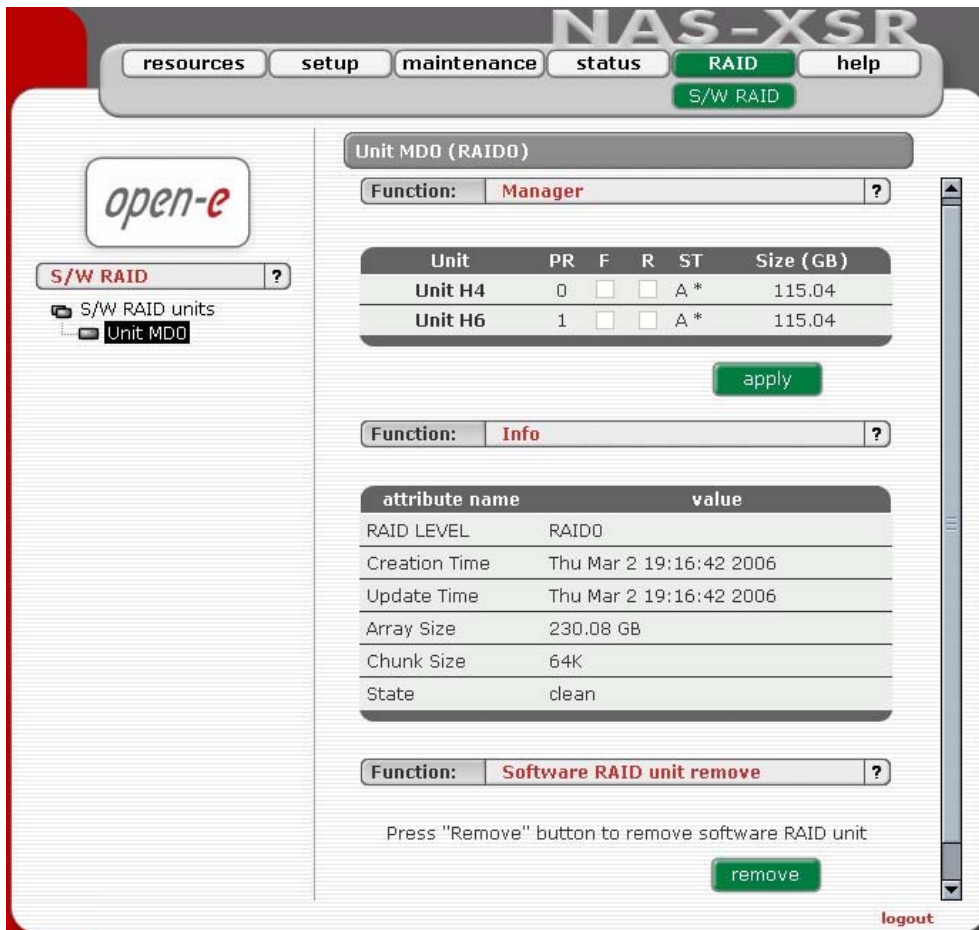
NAS-XSR

resources setup maintenance status RAID help

S/W RAID

open-e

S/W RAID ?

S/W RAID units
Unit MD0

Unit MD0 (RAID0)

Function: Manager ?

| Unit | PR | F | R | ST | Size (GB) |
|---|---|---|---|---|---|
| Unit H4 | 0 | | | A * | 115.04 |
| Unit H6 | 1 | | | A * | 115.04 |

apply

Function: Info ?

| attribute name | value |
|---|---|
| RAID LEVEL | RAID0 |
| Creation Time | Thu Mar 2 19:16:42 2006 |
| Update Time | Thu Mar 2 19:16:42 2006 |
| Array Size | 230.08 GB |
| Chunk Size | 64K |
| State | clean |

Function: Software RAID unit remove ?

Press "Remove" button to remove software RAID unit

remove

logout